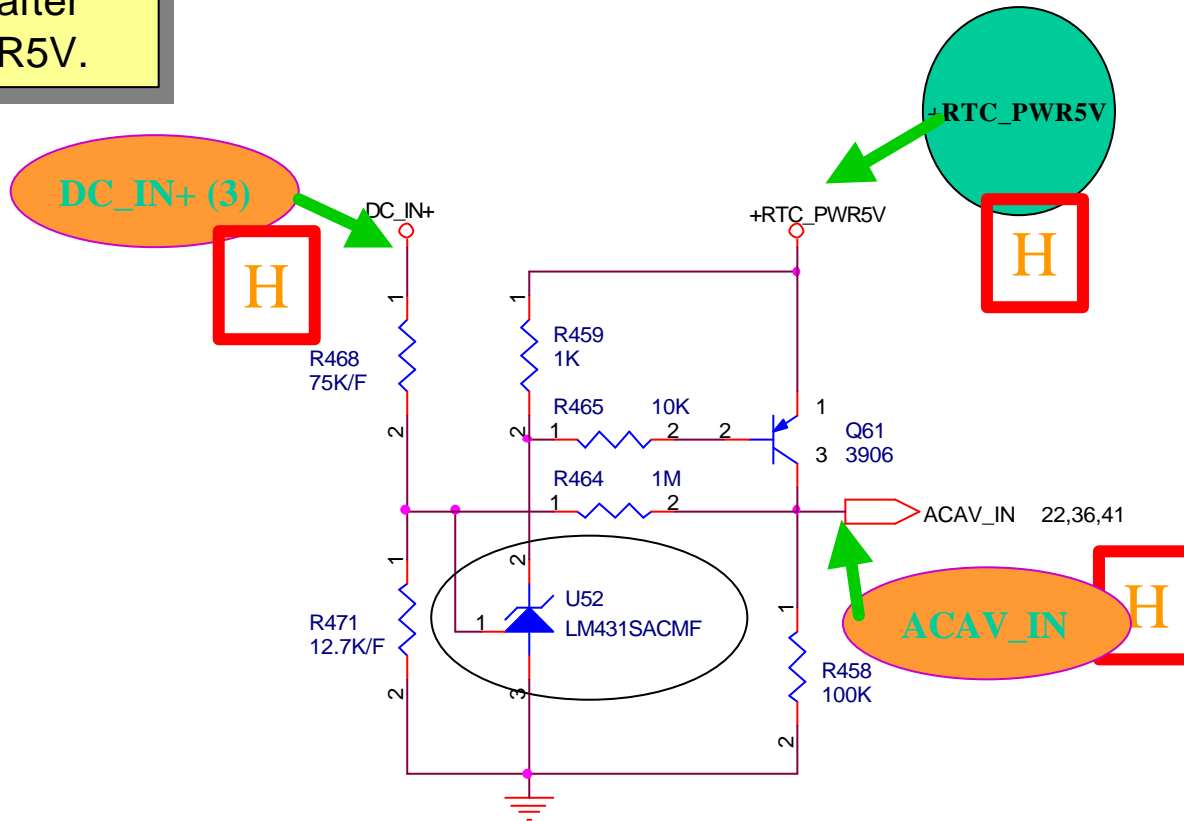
after
R5V.

+RTC_PWR5V

DC_IN+ (3)

DC_IN+

+RTC_PWR5V

H

H

1
R468
75K/F
2

1
R459
1K

R465 10K
2 1 2 2

1
Q61
3 3906

R464 1M
1 2

ACAV_IN 22,36,41

1
R471
12.7K/F
2

2
U52
1 LM431SACMF
3

1
R458
100K
2

ACAV_IN

H